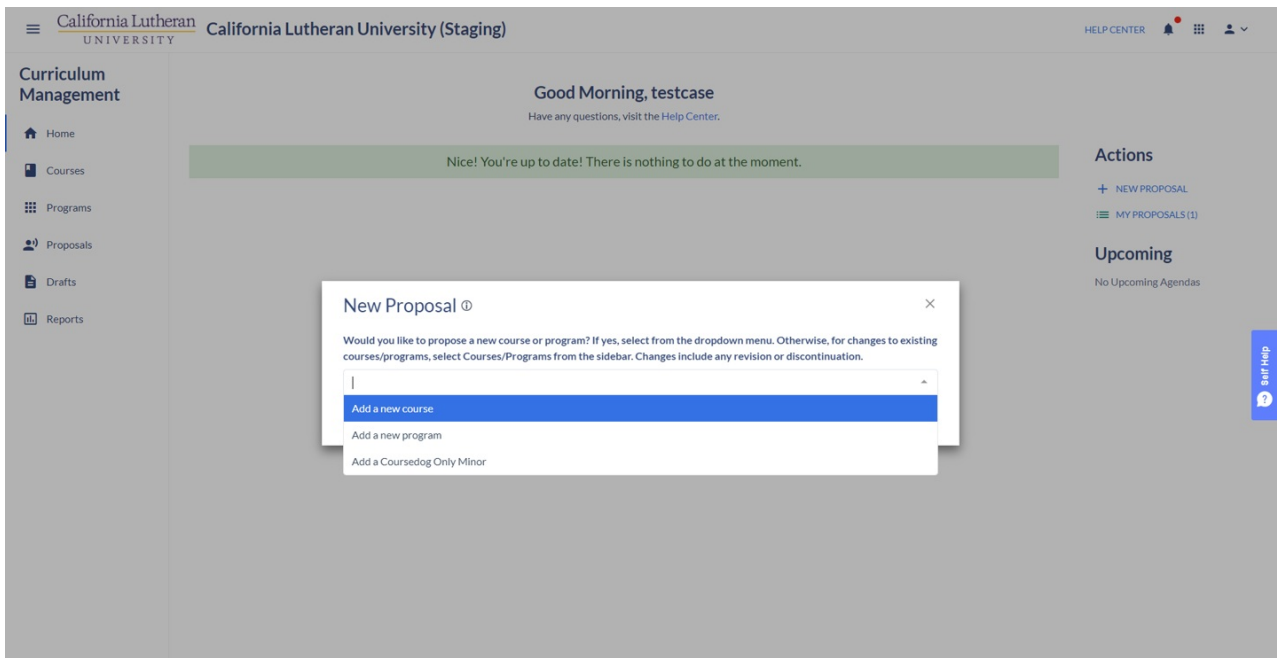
California Lutheran UNIVERSITY California Lutheran University (Staging)

HELP CENTER

Curriculum Management

Home

Courses

Programs

Proposals

Drafts

Reports

Good Morning, testcase

Have any questions, visit the Help Center.

Nice! You're up to date! There is nothing to do at the moment.

Actions

+ NEW PROPOSAL

MY PROPOSALS (1)

Upcoming

No Upcoming Agendas

New Proposal

Would you like to propose a new course or program? If yes, select from the dropdown menu. Otherwise, for changes to existing courses/programs, select Courses/Programs from the sidebar. Changes include any revision or discontinuation.

Add a new course

Add a new program

Add a Coursedog Only Minor

Self Help